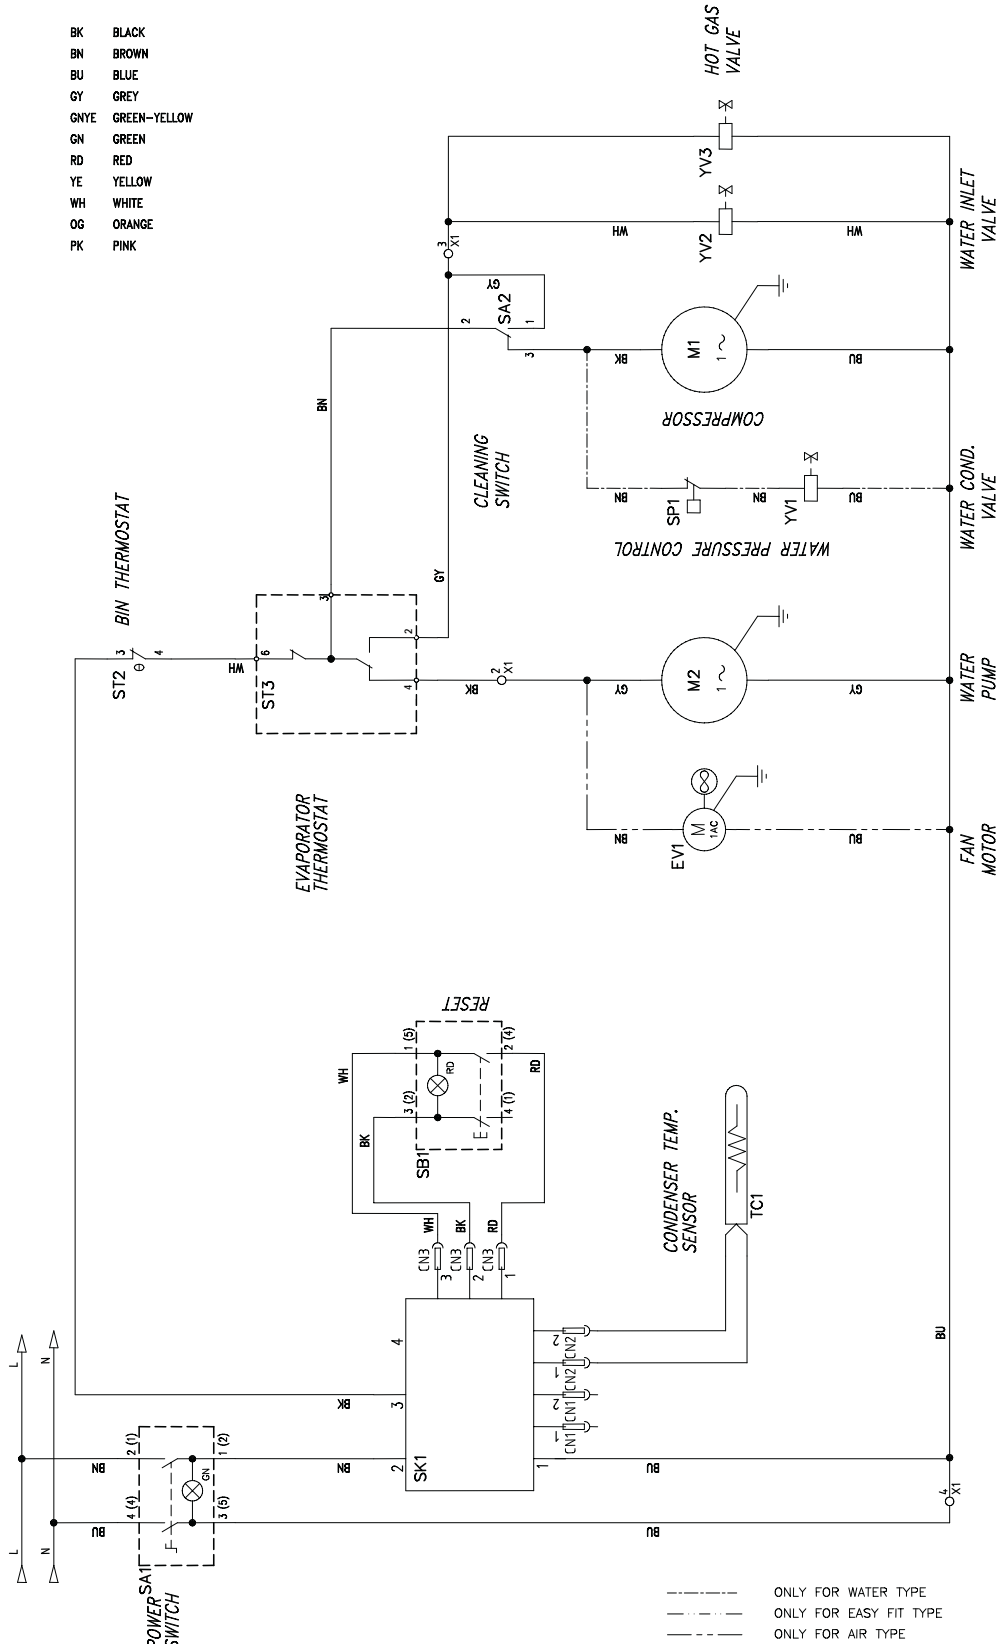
BK BLACK
BN BROWN
BU BLUE
GY GREY
GNYE GREEN-YELLOW
GN GREEN
RD RED
YE YELLOW
WH WHITE
OG ORANGE
PK PINK

HOT GAS VALVE
YV3
WATER INLET VALVE
YV2
WH
WH
3 X1
GY
SA2
2
1
3
BK
M1 1~
BU
COMPRESSOR
BN
CLEANING SWITCH
WATER COND. VALVE
SP1
BN
YV1
BN
BU
WATER PRESSURE CONTROL
BIN THERMOSTAT
GY
ST2
3
4
WH
6
3
2
4
ST3
BK
2 X1
GY
M2 1~
GY
WATER PUMP
EVAPORATOR THERMOSTAT
BN
EV1
M 1AC
BU
FAN MOTOR
RESET
1 (5)
2 (4)
WH
RD
RD
3 (2)
4 (1)
BK
SB1
CONDENSER TEMP. SENSOR
TC1
WH
BK
RD
CN3 3
CN3 2
CN3 1
4
3
2
SK1
1
2 CN2
1 CN2
2 CN1
1 CN1
BU
BK
BN
BN
BU
BU
BU
4 X1
L
N
L
N
2 (1)
1 (2)
4 (4)
3 (5)
GN
SA1
POWER SWITCH
ONLY FOR WATER TYPE
ONLY FOR EASY FIT TYPE
ONLY FOR AIR TYPE